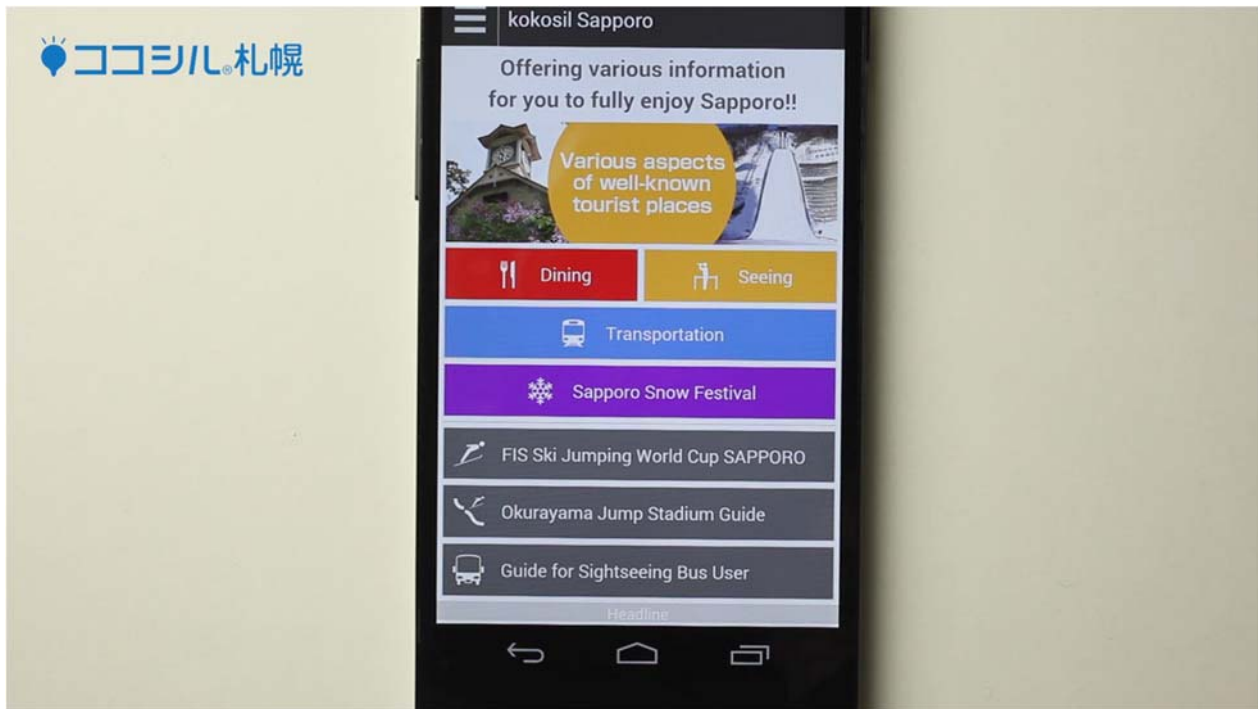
ココシル。札幌

kokosil Sapporo

Offering various information for you to fully enjoy Sapporo!!

Various aspects of well-known tourist places

Dining

Seeing

Transportation

Sapporo Snow Festival

FIS Ski Jumping World Cup SAPPORO

Okurayama Jump Stadium Guide

Guide for Sightseeing Bus User

Headline